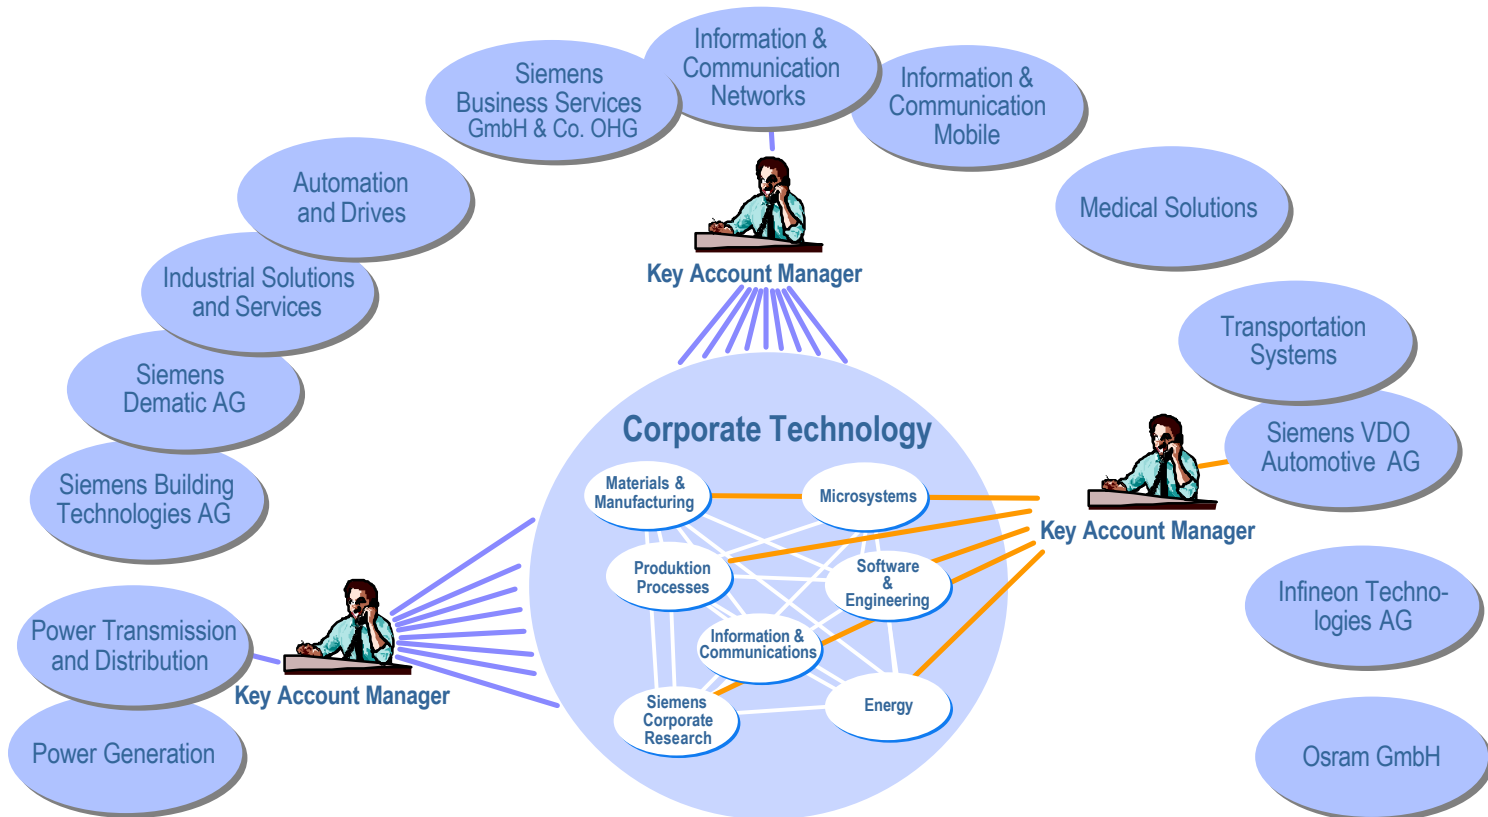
Siemens Business Services GmbH & Co. OHG

Information & Communication Networks

Information & Communication Mobile

Medical Solutions

Automation and Drives

Key Account Manager

Industrial Solutions and Services

Transportation Systems

Siemens Dematic AG

Corporate Technology

Siemens VDO Automotive AG

Siemens Building Technologies AG

Materials & Manufacturing

Microsystems

Key Account Manager

Produktion Processes

Software & Engineering

Infineon Technologies AG

Power Transmission and Distribution

Information & Communications

Key Account Manager

Siemens Corporate Research

Energy

Power Generation

Osram GmbH